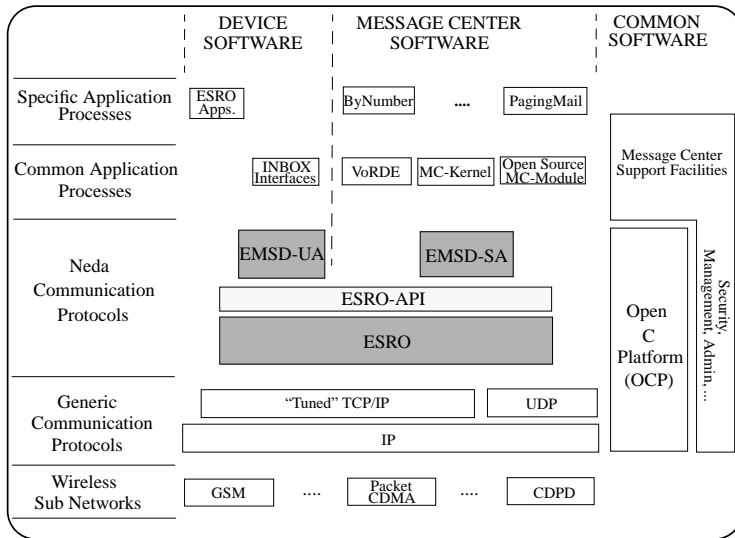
DEVICE SOFTWARE

MESSAGE CENTER SOFTWARE

COMMON SOFTWARE

Specific Application Processes

ESRO Apps.

ByNumber

....

PagingMail

Common Application Processes

INBOX Interfaces

VoRDE

MC-Kernel

Open Source MC-Module

Message Center Support Facilities

Neda Communication Protocols

EMSD-UA

EMSD-SA

ESRO-API

ESRO

Open C Platform (OCP)

Security, Management, Admin, ...

Generic Communication Protocols

"Tuned" TCP/IP

UDP

IP

Wireless Sub Networks

GSM

....

Packet CDMA

....

CDPD